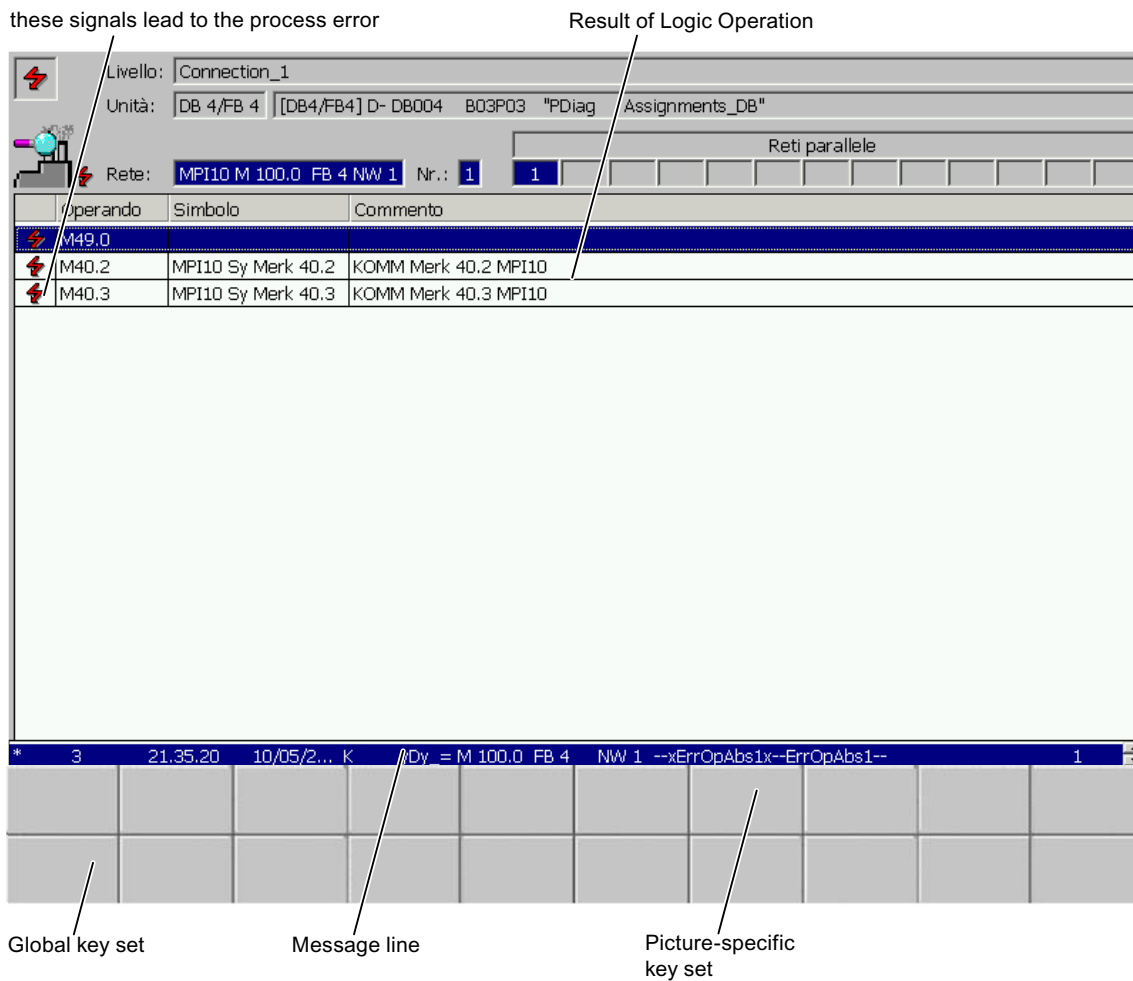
these signals lead to the process error

Result of Logic Operation

Livello: Connection_1

Unità: DB 4/FB 4 [DB4/FB4] D- DB004 B03P03 "PDiag Assignments_DB"

Reti parallele

Rete: MPI10 M 100.0 FB 4 NW 1 Nr.: 1 1

| | Operando | Simbolo | Commento |
|---|---|---|---|
| | M49.0 | | |
| | M40.2 | MPI10 Sy Merk 40.2 | KOMM Merk 40.2 MPI10 |
| | M40.3 | MPI10 Sy Merk 40.3 | KOMM Merk 40.3 MPI10 |

* 3 21.35.20 10/05/2... K /Dy_ = M 100.0 FB 4 NW 1 --xErrOpAbs1x--ErrOpAbs1-- 1

Global key set

Message line

Picture-specific key set